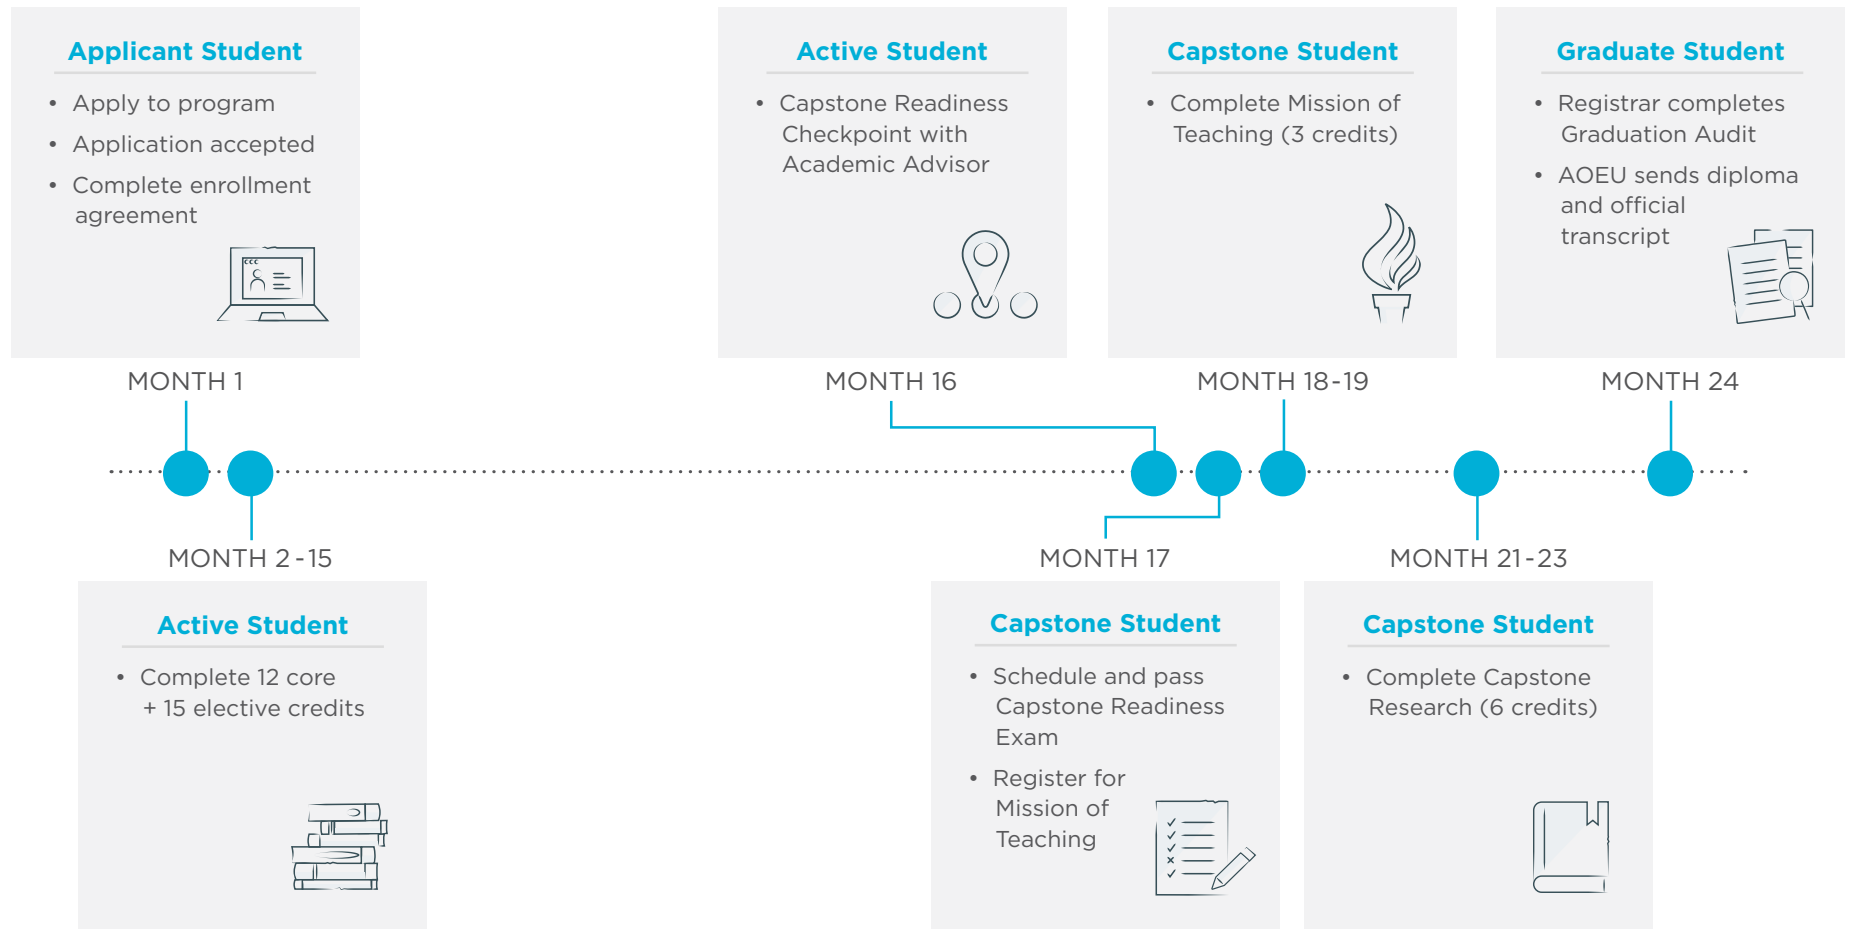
Applicant Student

- Apply to program
- Application accepted
- Complete enrollment agreement

MONTH 1

Active Student

- Capstone Readiness Checkpoint with Academic Advisor

MONTH 16

Capstone Student

- Complete Mission of Teaching (3 credits)

MONTH 18-19

Graduate Student

- Registrar completes Graduation Audit
- AOEU sends diploma and official transcript

MONTH 24

MONTH 2-15

Active Student

- Complete 12 core + 15 elective credits

MONTH 17

Capstone Student

- Schedule and pass Capstone Readiness Exam
- Register for Mission of Teaching

MONTH 21-23

Capstone Student

- Complete Capstone Research (6 credits)